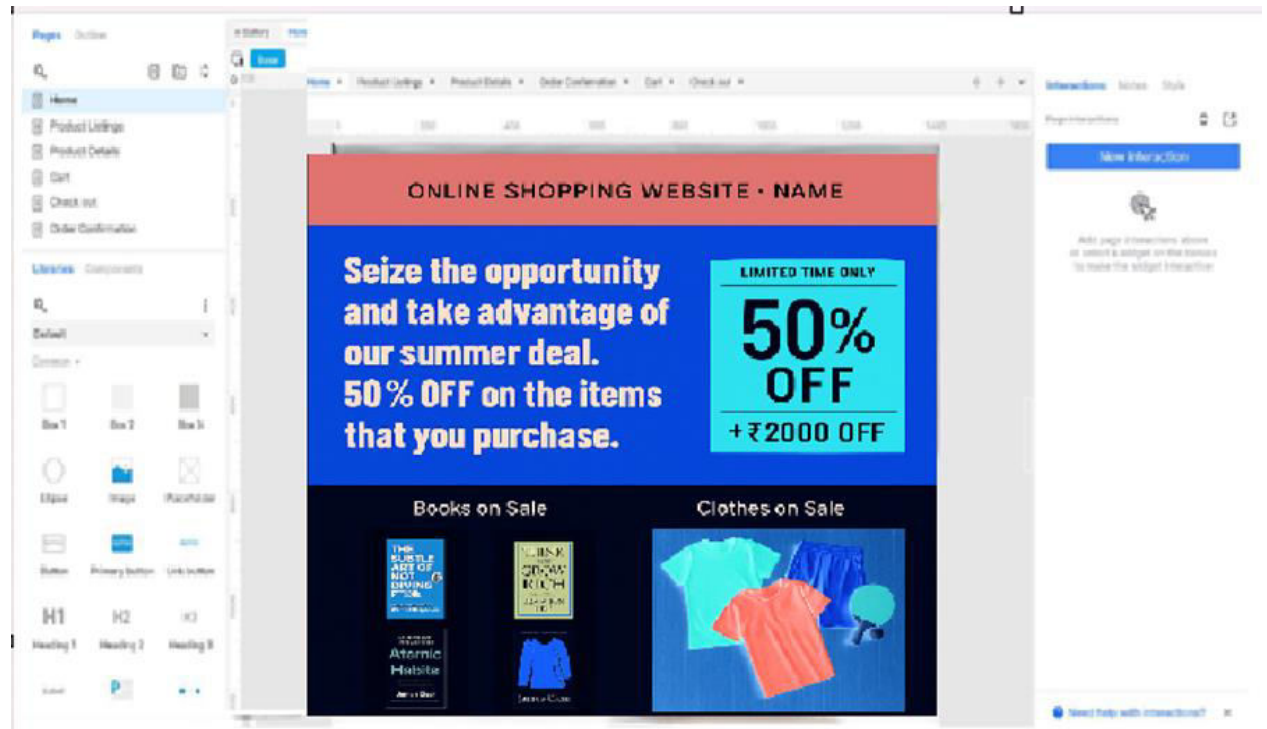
Pages Outline

Home
Product Listings
Product Details
Cart
Check out
Order Confirmation

Libraries Components

Default

Box 1 Box 2 Box 3
Ellipse Image Placeholder
Button Primary button Link button
H1 H2 H3
Heading 1 Heading 2 Heading 3

Home Product Listings Product Details Order Confirmation Cart Check out

ONLINE SHOPPING WEBSITE • NAME

Seize the opportunity and take advantage of our summer deal. 50 % OFF on the items that you purchase.

LIMITED TIME ONLY
50%
OFF
+₹2000 OFF

Books on Sale

THE SUBTLE ART OF NOT GIVING A F*CK

THINK AND GROW RICH

Atomic Habits

Clothes on Sale

Interactions Notes Style

New Interaction

Need help with interactions?